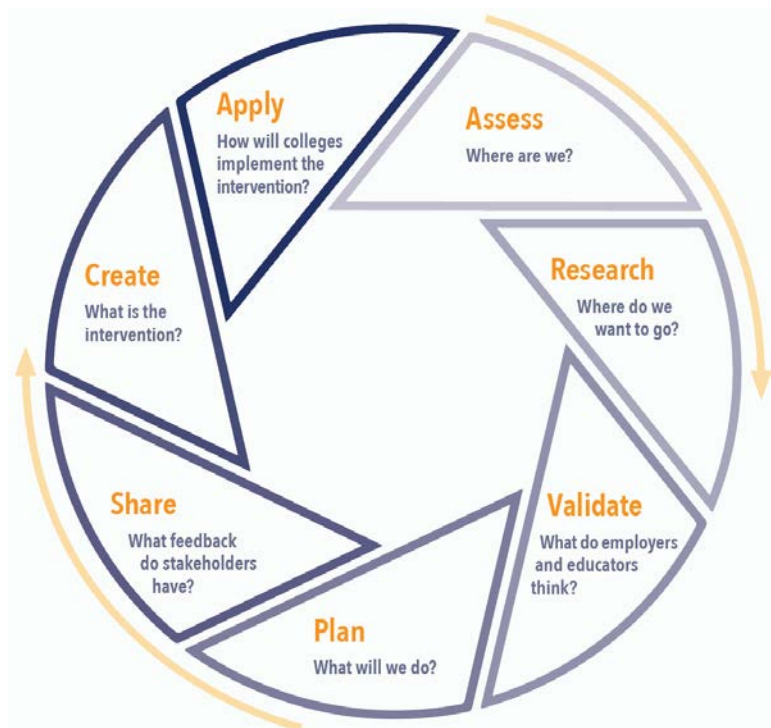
Apply
How will colleges implement the intervention?

Assess
Where are we?

Research
Where do we want to go?

Validate
What do employers and educators think?

Plan
What will we do?

Share
What feedback do stakeholders have?

Create
What is the intervention?